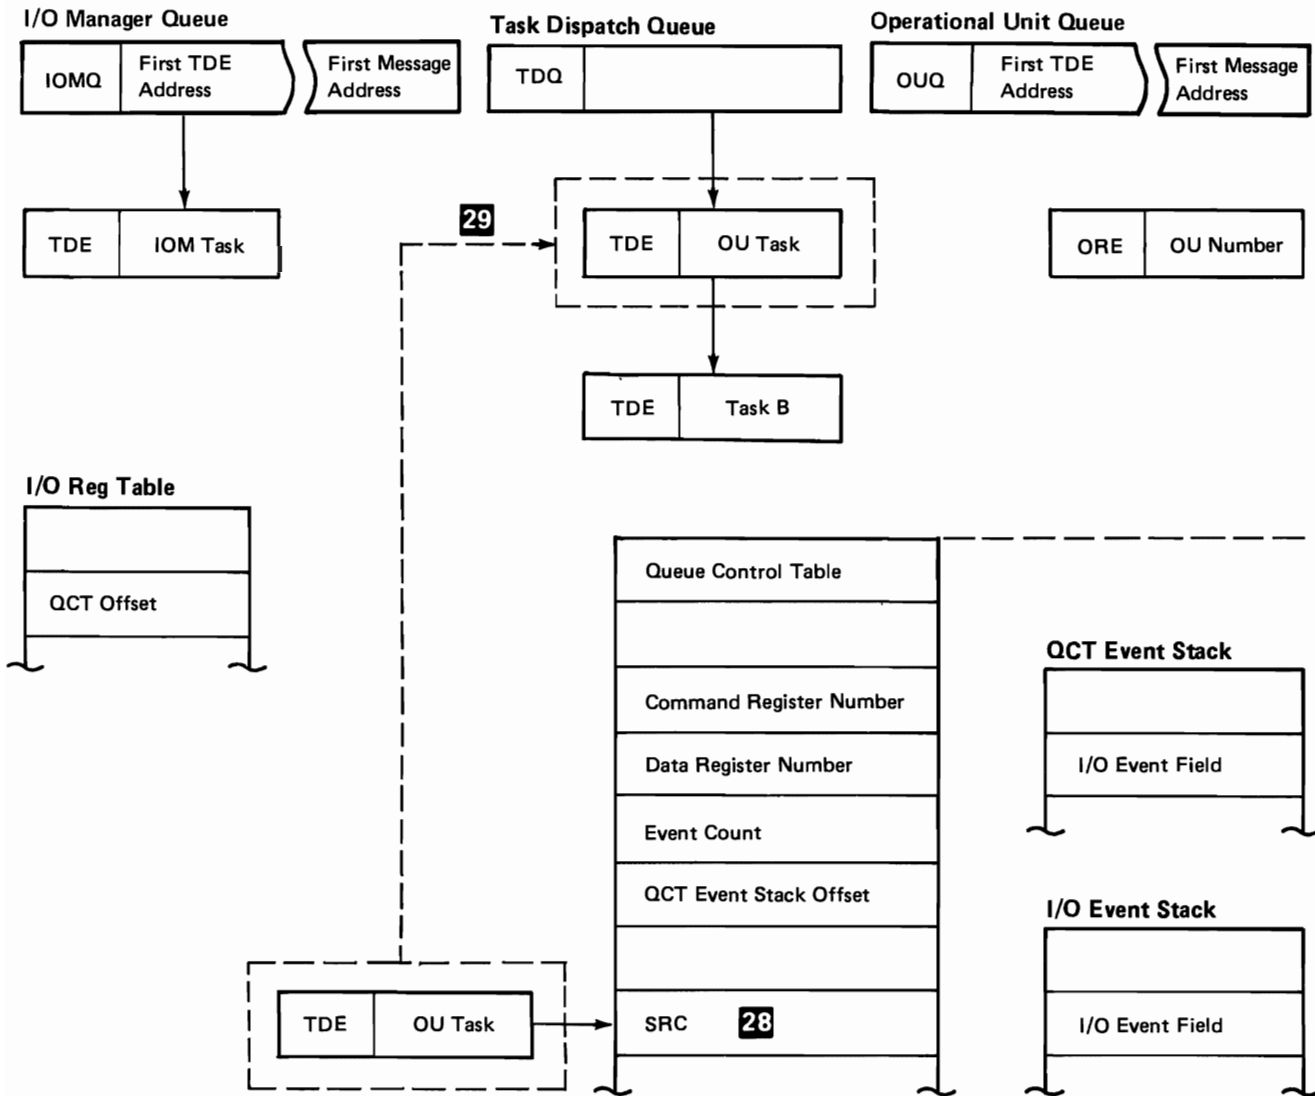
I/O Manager Queue

IOMQ First TDE Address First Message Address

Task Dispatch Queue

TDQ

Operational Unit Queue

OUQ First TDE Address First Message Address

TDE IOM Task

29

TDE OU Task

ORE OU Number

TDE Task B

I/O Reg Table

QCT Offset

Queue Control Table

Command Register Number

Data Register Number

Event Count

QCT Event Stack Offset

SRC 28

QCT Event Stack

I/O Event Field

I/O Event Stack

I/O Event Field

TDE OU Task